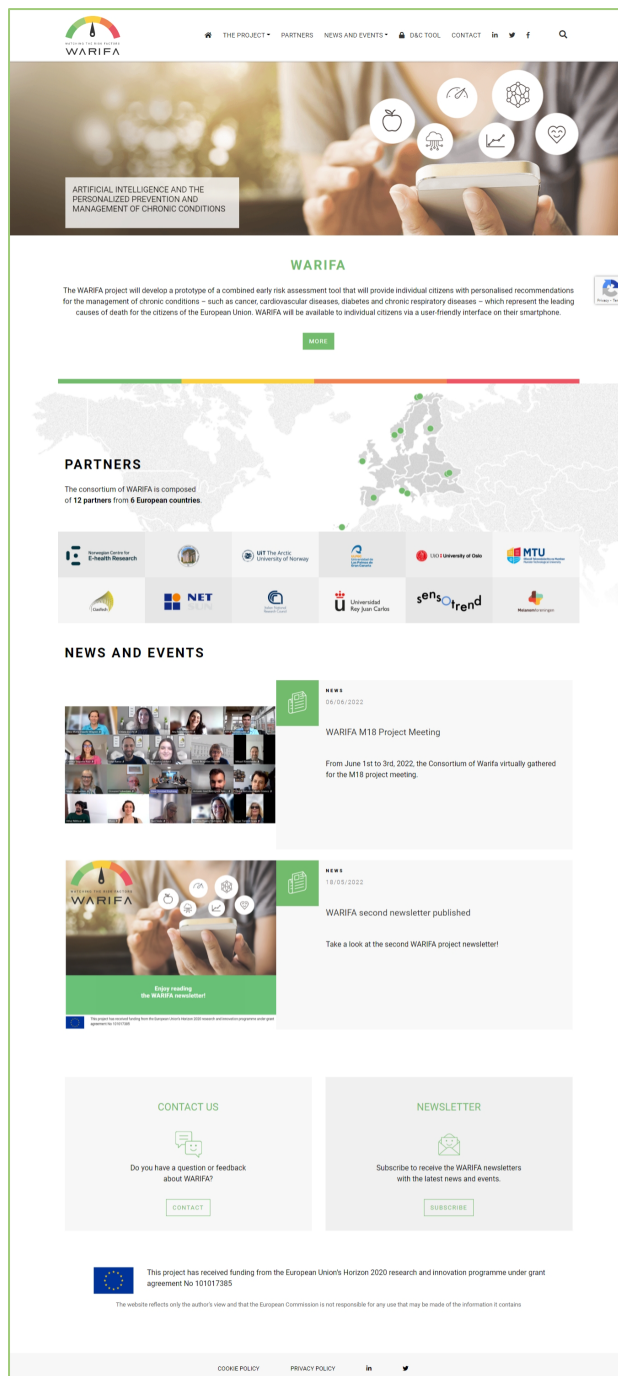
WATCHING THE RISK FACTORS
WARIFA

THE PROJECT PARTNERS NEWS AND EVENTS D&C TOOL CONTACT in

ARTIFICIAL INTELLIGENCE AND THE PERSONALIZED PREVENTION AND MANAGEMENT OF CHRONIC CONDITIONS

WARIFA

The WARIFA project will develop a prototype of a combined early risk assessment tool that will provide individual citizens with personalised recommendations for the management of chronic conditions – such as cancer, cardiovascular diseases, diabetes and chronic respiratory diseases – which represent the leading causes of death for the citizens of the European Union. WARIFA will be available to individual citizens via a user-friendly interface on their smartphone.

MORE

PARTNERS

The consortium of WARIFA is composed of 12 partners from 6 European countries.

Norwegian Centre for E-health Research
UIT The Arctic University of Norway
Universidad de Las Palmas de Gran Canaria
UiO University of Oslo
MTU
NET
Universidad Rey Juan Carlos
sensotrend

NEWS AND EVENTS

NEWS
08/06/2022
WARIFA M18 Project Meeting
From June 1st to 3rd, 2022, the Consortium of Warifa virtually gathered for the M18 project meeting.

WATCHING THE RISK FACTORS
WARIFA
Enjoy reading the WARIFA newsletter!
This project has received funding from the European Union's Horizon 2020 research and innovation programme under grant agreement No 101017385

NEWS
18/05/2022
WARIFA second newsletter published
Take a look at the second WARIFA project newsletter!

CONTACT US
Do you have a question or feedback about WARIFA?
CONTACT

NEWSLETTER
Subscribe to receive the WARIFA newsletters with the latest news and events.
SUBSCRIBE

This project has received funding from the European Union's Horizon 2020 research and innovation programme under grant agreement No 101017385

The website reflects only the author's view and that the European Commission is not responsible for any use that may be made of the information it contains

COOKIE POLICY PRIVACY POLICY in